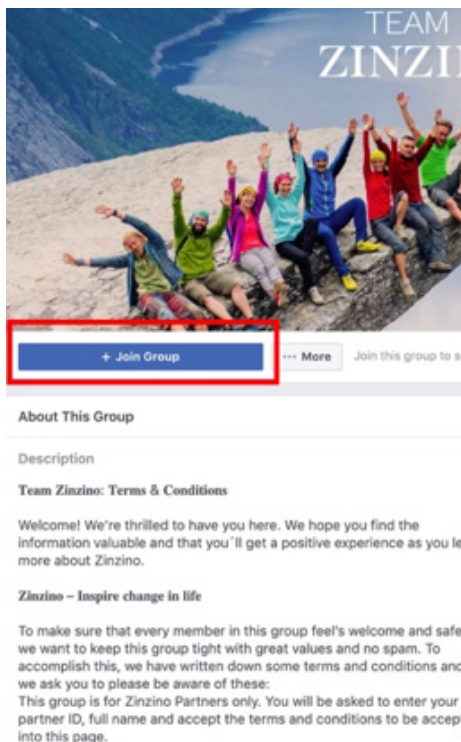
TEAM
ZINZI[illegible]

+ Join Group

··· More

Join this group to s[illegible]

About This Group

Description

Team Zinzino: Terms & Conditions

Welcome! We're thrilled to have you here. We hope you find the information valuable and that you´ll get a positive experience as you le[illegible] more about Zinzino.

Zinzino – Inspire change in life

To make sure that every member in this group feel's welcome and safe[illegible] we want to keep this group tight with great values and no spam. To accomplish this, we have written down some terms and conditions and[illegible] we ask you to please be aware of these:
This group is for Zinzino Partners only. You will be asked to enter your partner ID, full name and accept the terms and conditions to be accept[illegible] into this page.